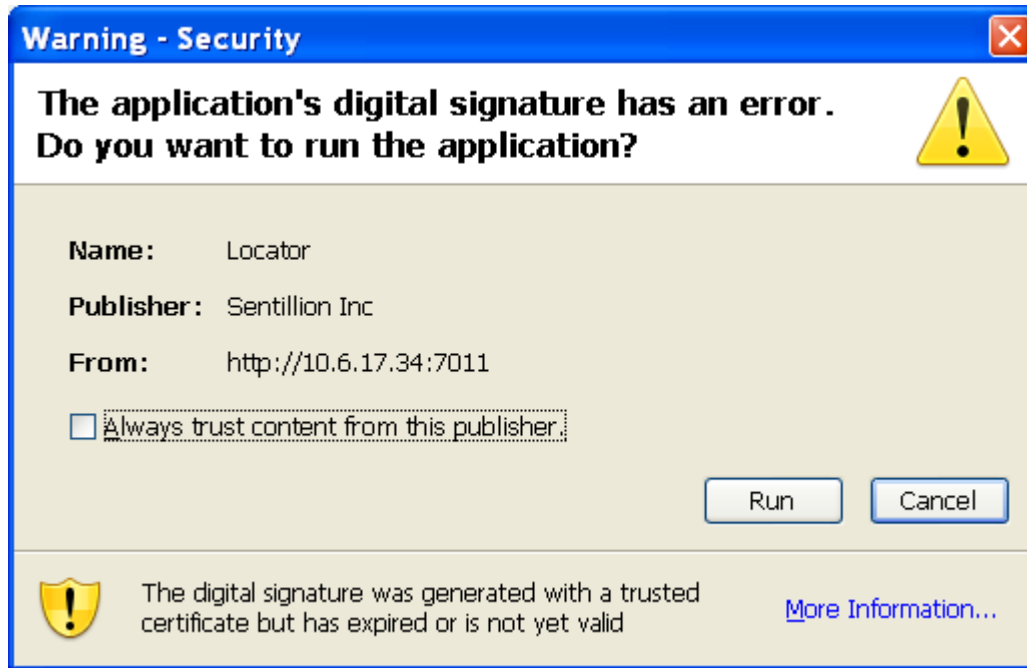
Warning - Security

The application's digital signature has an error.
Do you want to run the application?

Name: Locator

Publisher: Sentillion Inc

From: http://10.6.17.34:7011

Always trust content from this publisher.

Run

Cancel

The digital signature was generated with a trusted certificate but has expired or is not yet valid

More Information...